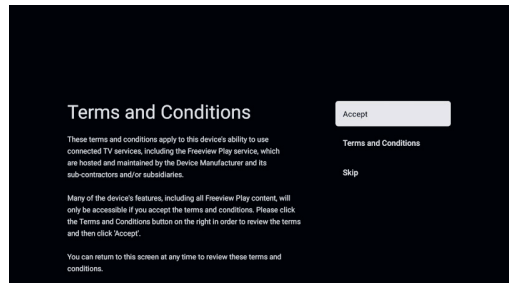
Terms and Conditions

These terms and conditions apply to this device's ability to use connected TV services, including the Freeview Play service, which are hosted and maintained by the Device Manufacturer and its sub-contractors and/or subsidiaries.

Many of the device's features, including all Freeview Play content, will only be accessible if you accept the terms and conditions. Please click the Terms and Conditions button on the right in order to review the terms and then click 'Accept'.

You can return to this screen at any time to review these terms and conditions.

Accept

Terms and Conditions

Skip